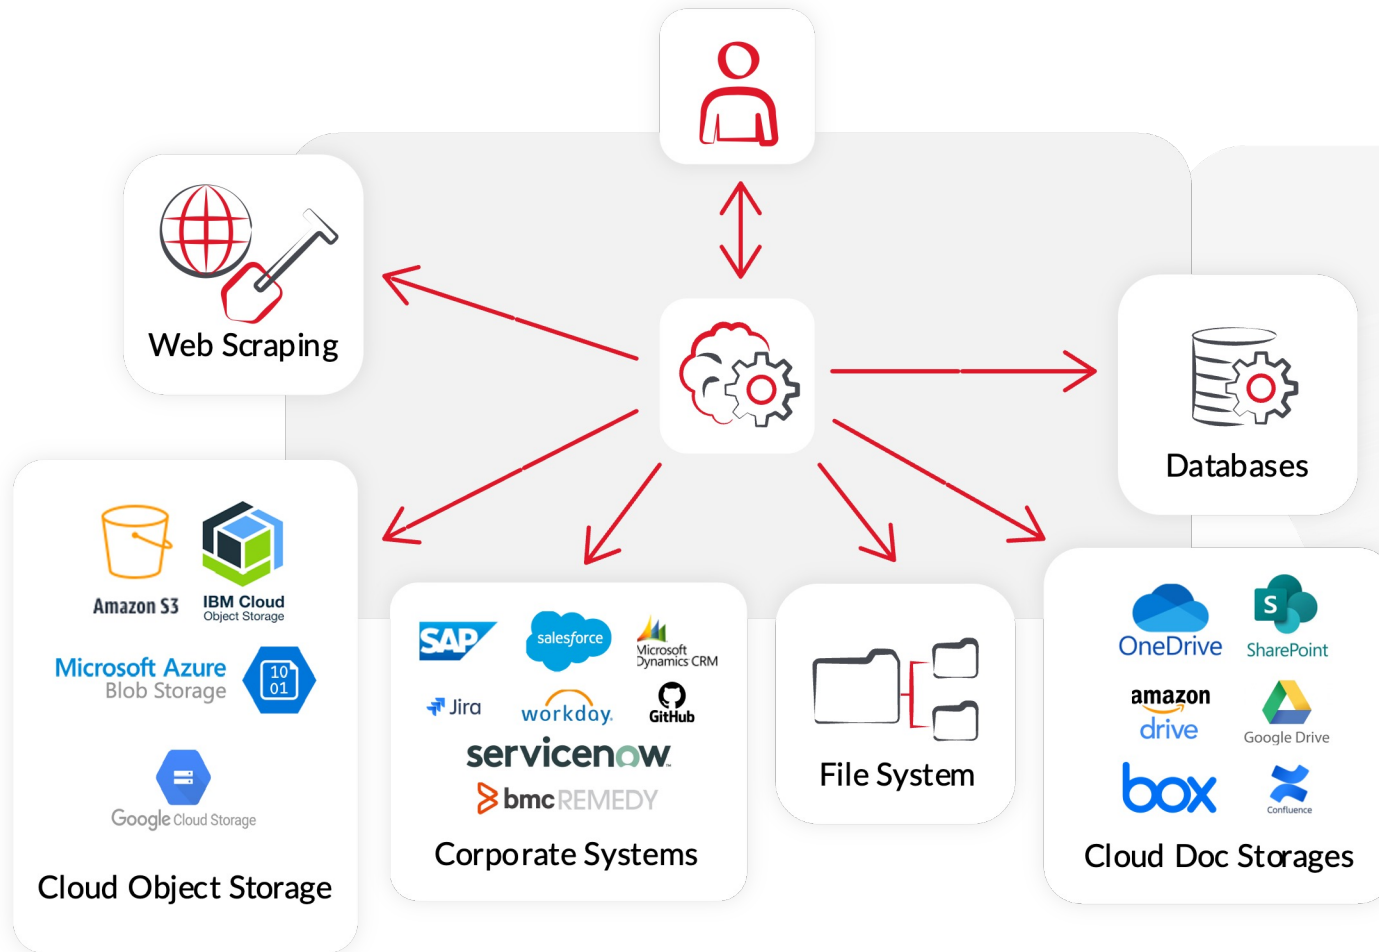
Web Scraping

Databases

Amazon S3
IBM Cloud Object Storage
Microsoft Azure Blob Storage
10 01
Google Cloud Storage
Cloud Object Storage

SAP
salesforce
Microsoft Dynamics CRM
Jira
workday.
GitHub
servicenow.
bmc REMEDY
Corporate Systems

File System

OneDrive
SharePoint
S
amazon drive
Google Drive
box
Confluence
Cloud Doc Storages